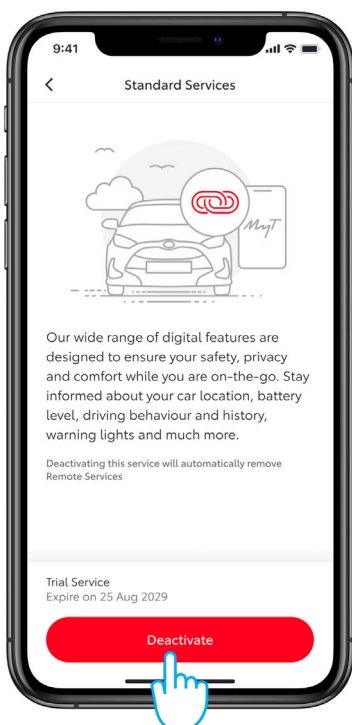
9:41

<

Standard Services

MyT

Our wide range of digital features are designed to ensure your safety, privacy and comfort while you are on-the-go. Stay informed about your car location, battery level, driving behaviour and history, warning lights and much more.

Deactivating this service will automatically remove Remote Services

Trial Service
Expire on 25 Aug 2029

Deactivate